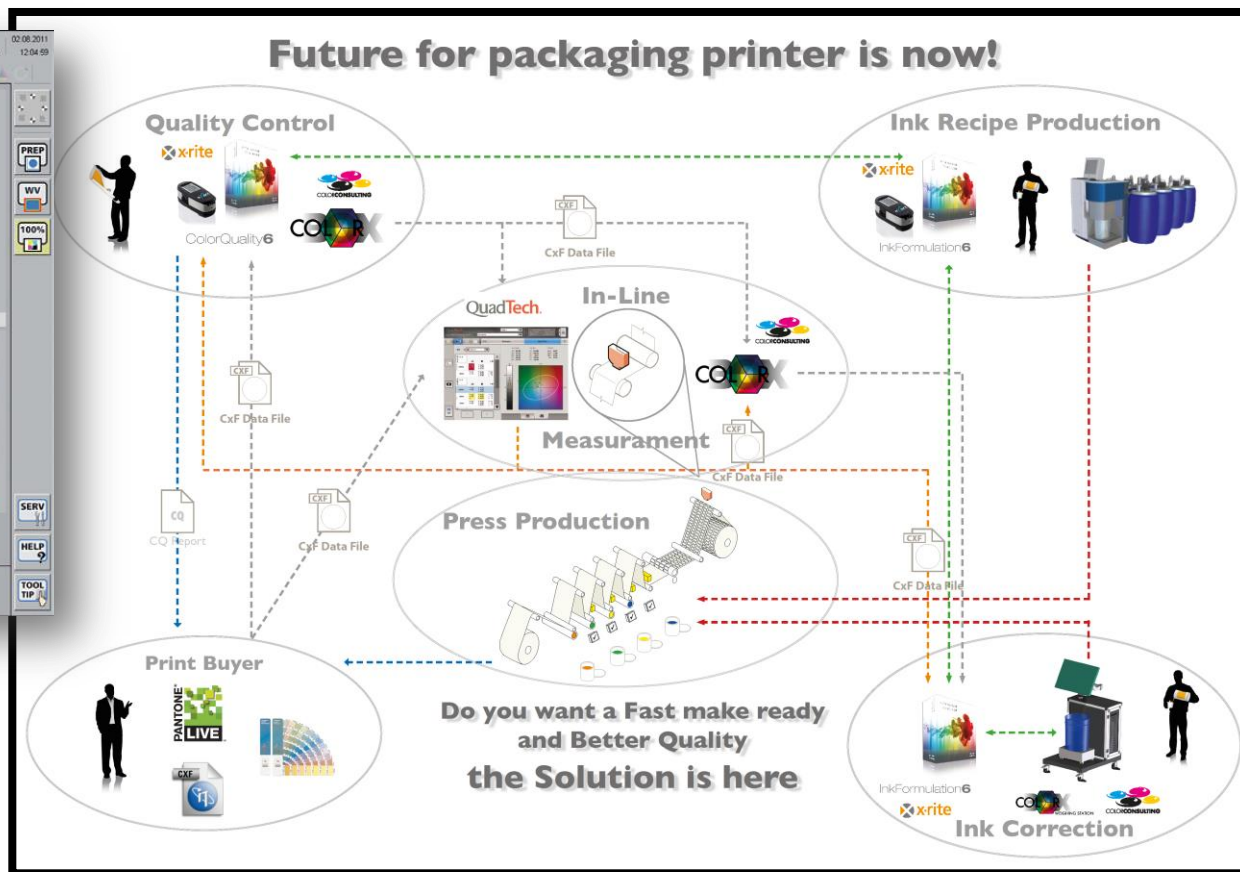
02.08.2011
12:04:59

PREP

WV

100%

SERV

HELP

TOOL TIP

Future for packaging printer is now!

Quality Control

x·rite

COLORCONSULTING

COLOR

ColorQuality6

Ink Recipe Production

x·rite

InkFormulation6

CXF

CxF Data File

QuadTech

In-Line

COLORCONSULTING

COLOR

Measurament

CXF

CxF Data File

CXF

CxF Data File

CQ

CQ Report

CXF

CxF Data File

Press Production

CXF

CxF Data File

Print Buyer

PANTONE LIVE

CXF

Do you want a Fast make ready and Better Quality

the Solution is here

InkFormulation6

x·rite

COLOR

COLORCONSULTING

Ink Correction